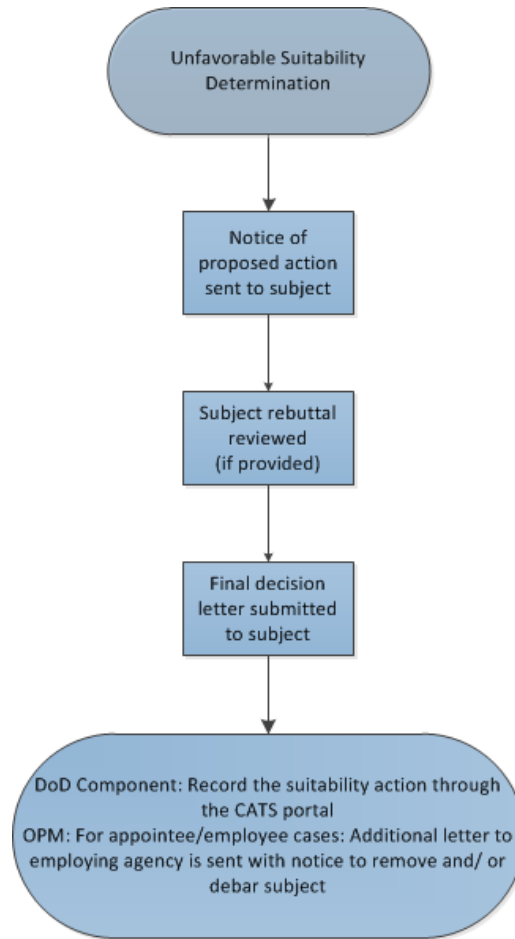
Unfavorable Suitability Determination

Notice of proposed action sent to subject

Subject rebuttal reviewed (if provided)

Final decision letter submitted to subject

DoD Component: Record the suitability action through the CATS portal
OPM: For appointee/employee cases: Additional letter to employing agency is sent with notice to remove and/ or debar subject